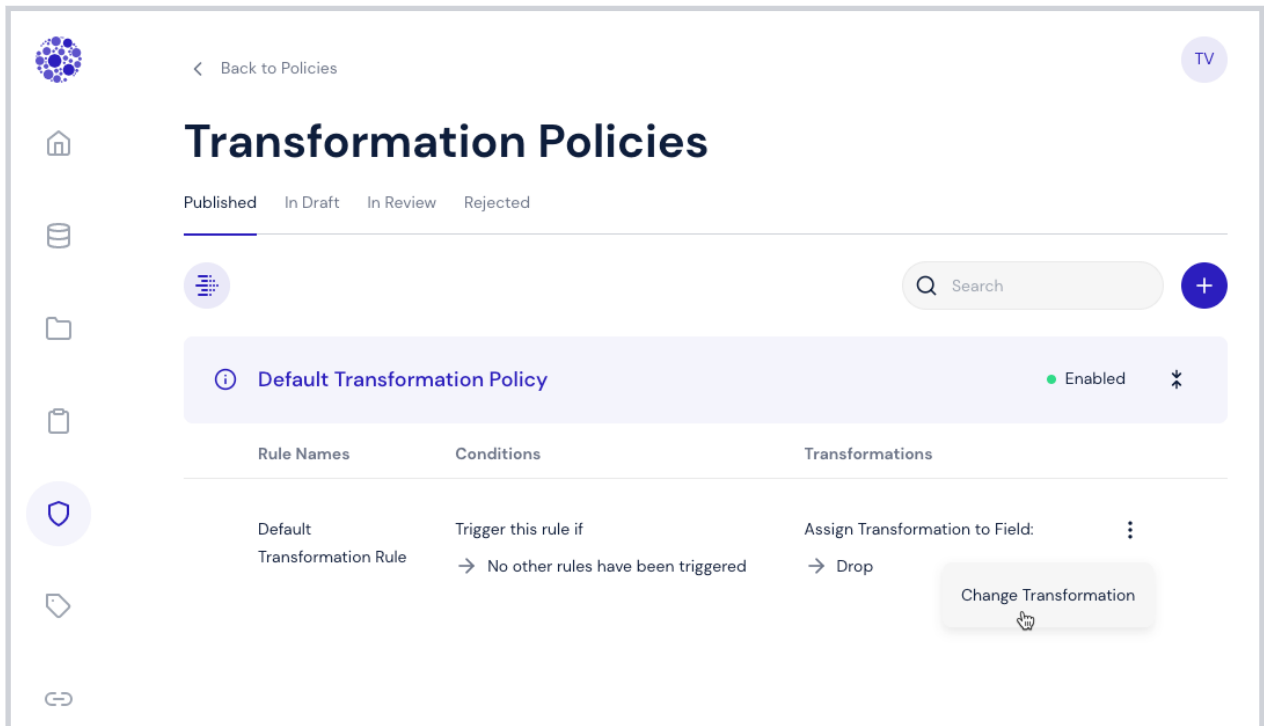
< Back to Policies

TV

Transformation Policies

Published In Draft In Review Rejected

Search

+

Default Transformation Policy

Enabled

| Rule Names | Conditions | Transformations |
|---|---|---|
| Default Transformation Rule | Trigger this rule if → No other rules have been triggered | Assign Transformation to Field: → Drop |

Change Transformation